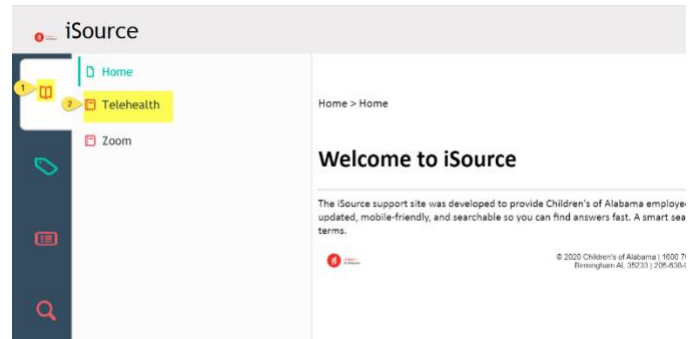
iSource

1

2

Home

Telehealth

Zoom

Home > Home

Welcome to iSource

The iSource support site was developed to provide Children's of Alabama employe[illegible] updated, mobile-friendly, and searchable so you can find answers fast. A smart sea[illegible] terms.

© 2020 Children's of Alabama | 1600 7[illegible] Birmingham AL 35233 | 205-638-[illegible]